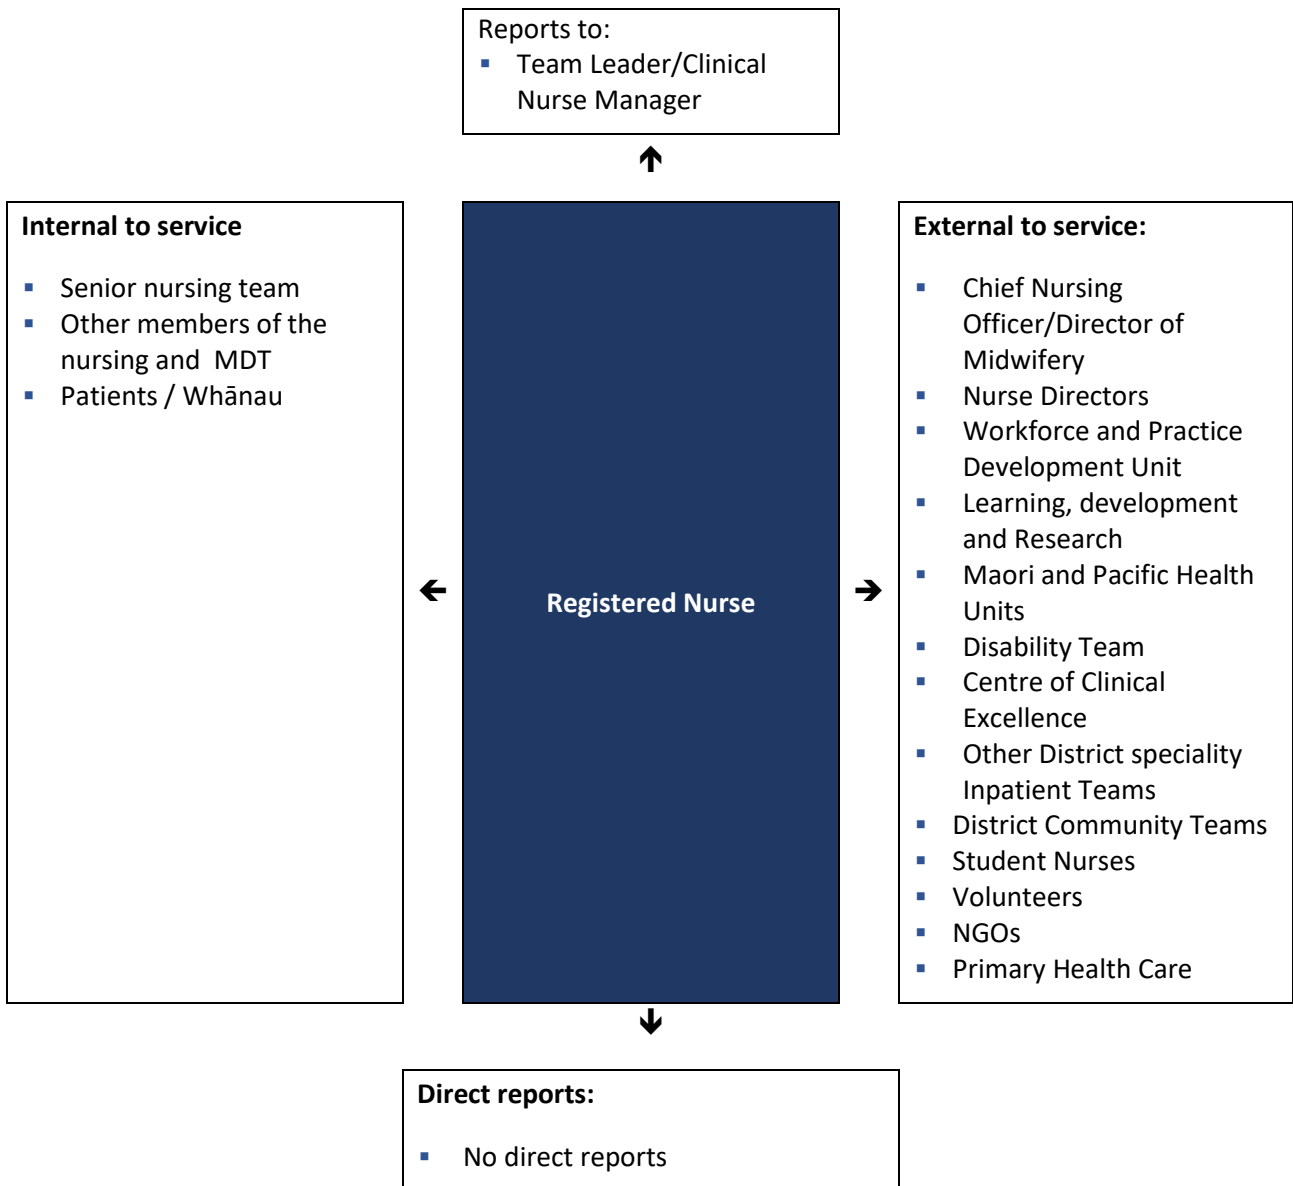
Reports to:
- Team Leader/Clinical Nurse Manager

Internal to service

- Senior nursing team
- Other members of the nursing and MDT
- Patients / Whānau

Registered Nurse

External to service:

- Chief Nursing Officer/Director of Midwifery
- Nurse Directors
- Workforce and Practice Development Unit
- Learning, development and Research
- Maori and Pacific Health Units
- Disability Team
- Centre of Clinical Excellence
- Other District speciality Inpatient Teams
- District Community Teams
- Student Nurses
- Volunteers
- NGOs
- Primary Health Care

Direct reports:

- No direct reports